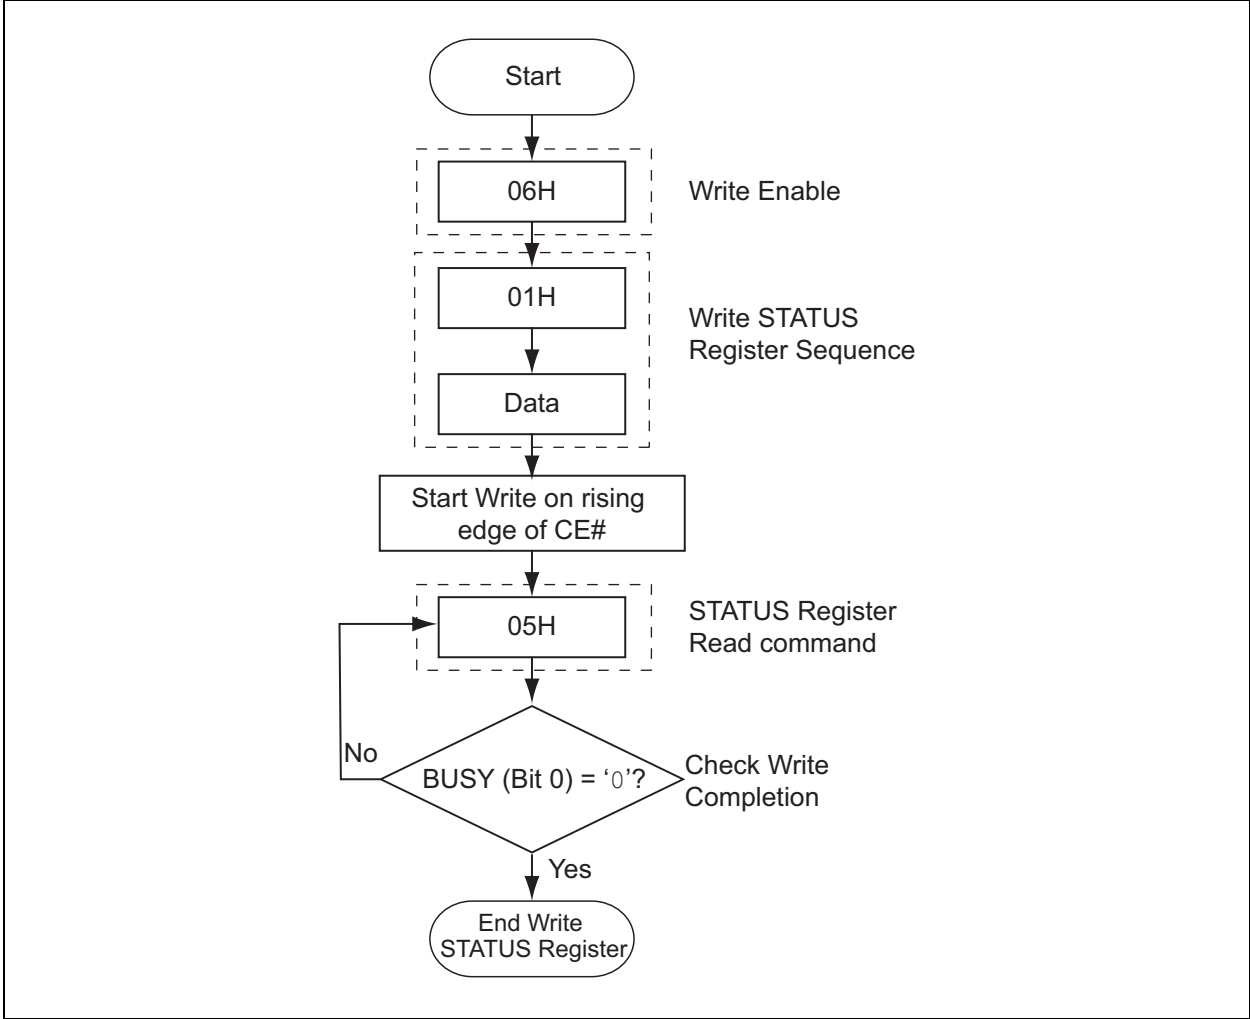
Start

06H

Write Enable

01H

Data

Write STATUS Register Sequence

Start Write on rising edge of CE#

05H

STATUS Register Read command

No

BUSY (Bit 0) = ‘0’?

Check Write Completion

Yes

End Write STATUS Register